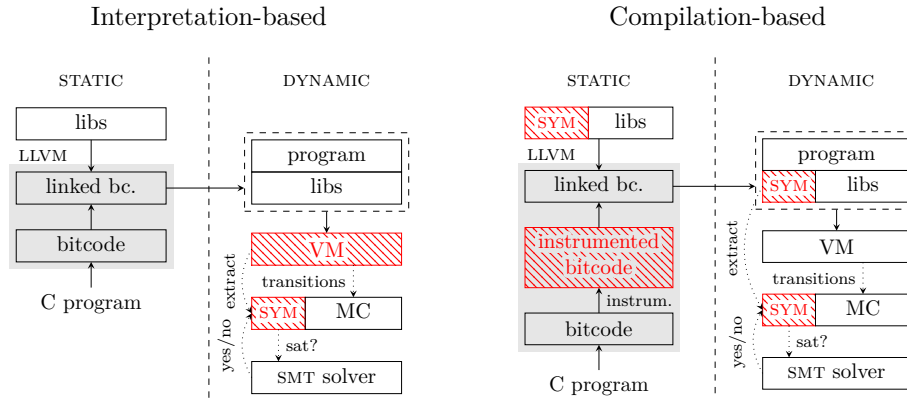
Interpretation-based

STATIC

libs

LLVM

linked bc.

bitcode

C program

DYNAMIC

program

libs

VM

transitions

SYM

MC

sat?

SMT solver

extract

yes/no

Compilation-based

STATIC

SYM

libs

LLVM

linked bc.

instrumented bitcode

instrum.

bitcode

C program

DYNAMIC

program

SYM

libs

VM

transitions

SYM

MC

sat?

SMT solver

extract

yes/no